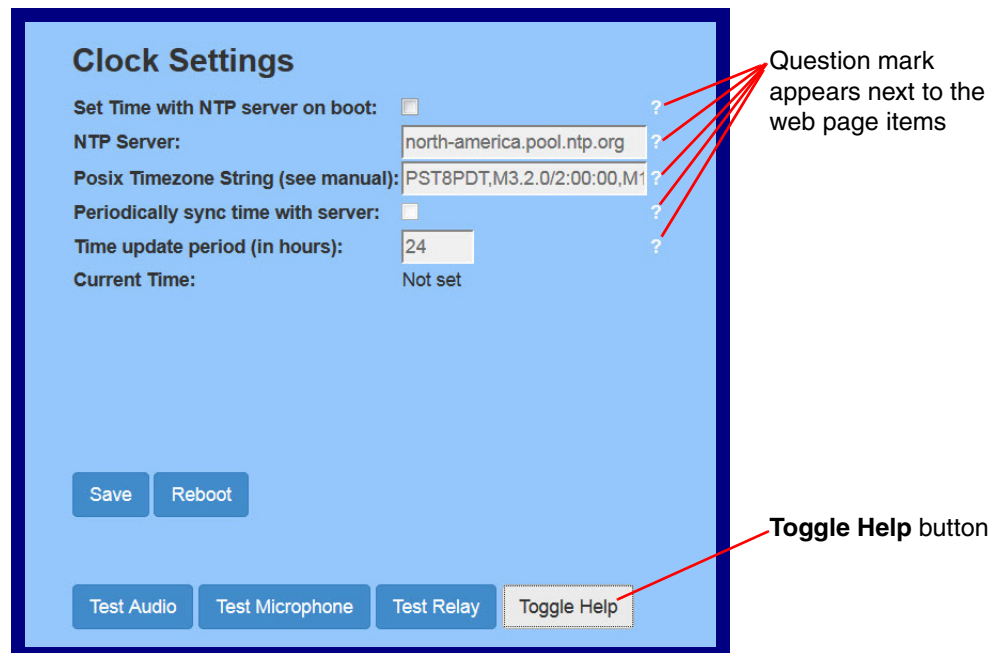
Clock Settings

Set Time with NTP server on boot: ?

NTP Server: north-america.pool.ntp.org ?

Posix Timezone String (see manual): PST8PDT,M3.2.0/2:00:00,M1 ?

Periodically sync time with server: ?

Time update period (in hours): 24 ?

Current Time: Not set

Save Reboot

Test Audio Test Microphone Test Relay Toggle Help

Question mark appears next to the web page items

**Toggle Help** button